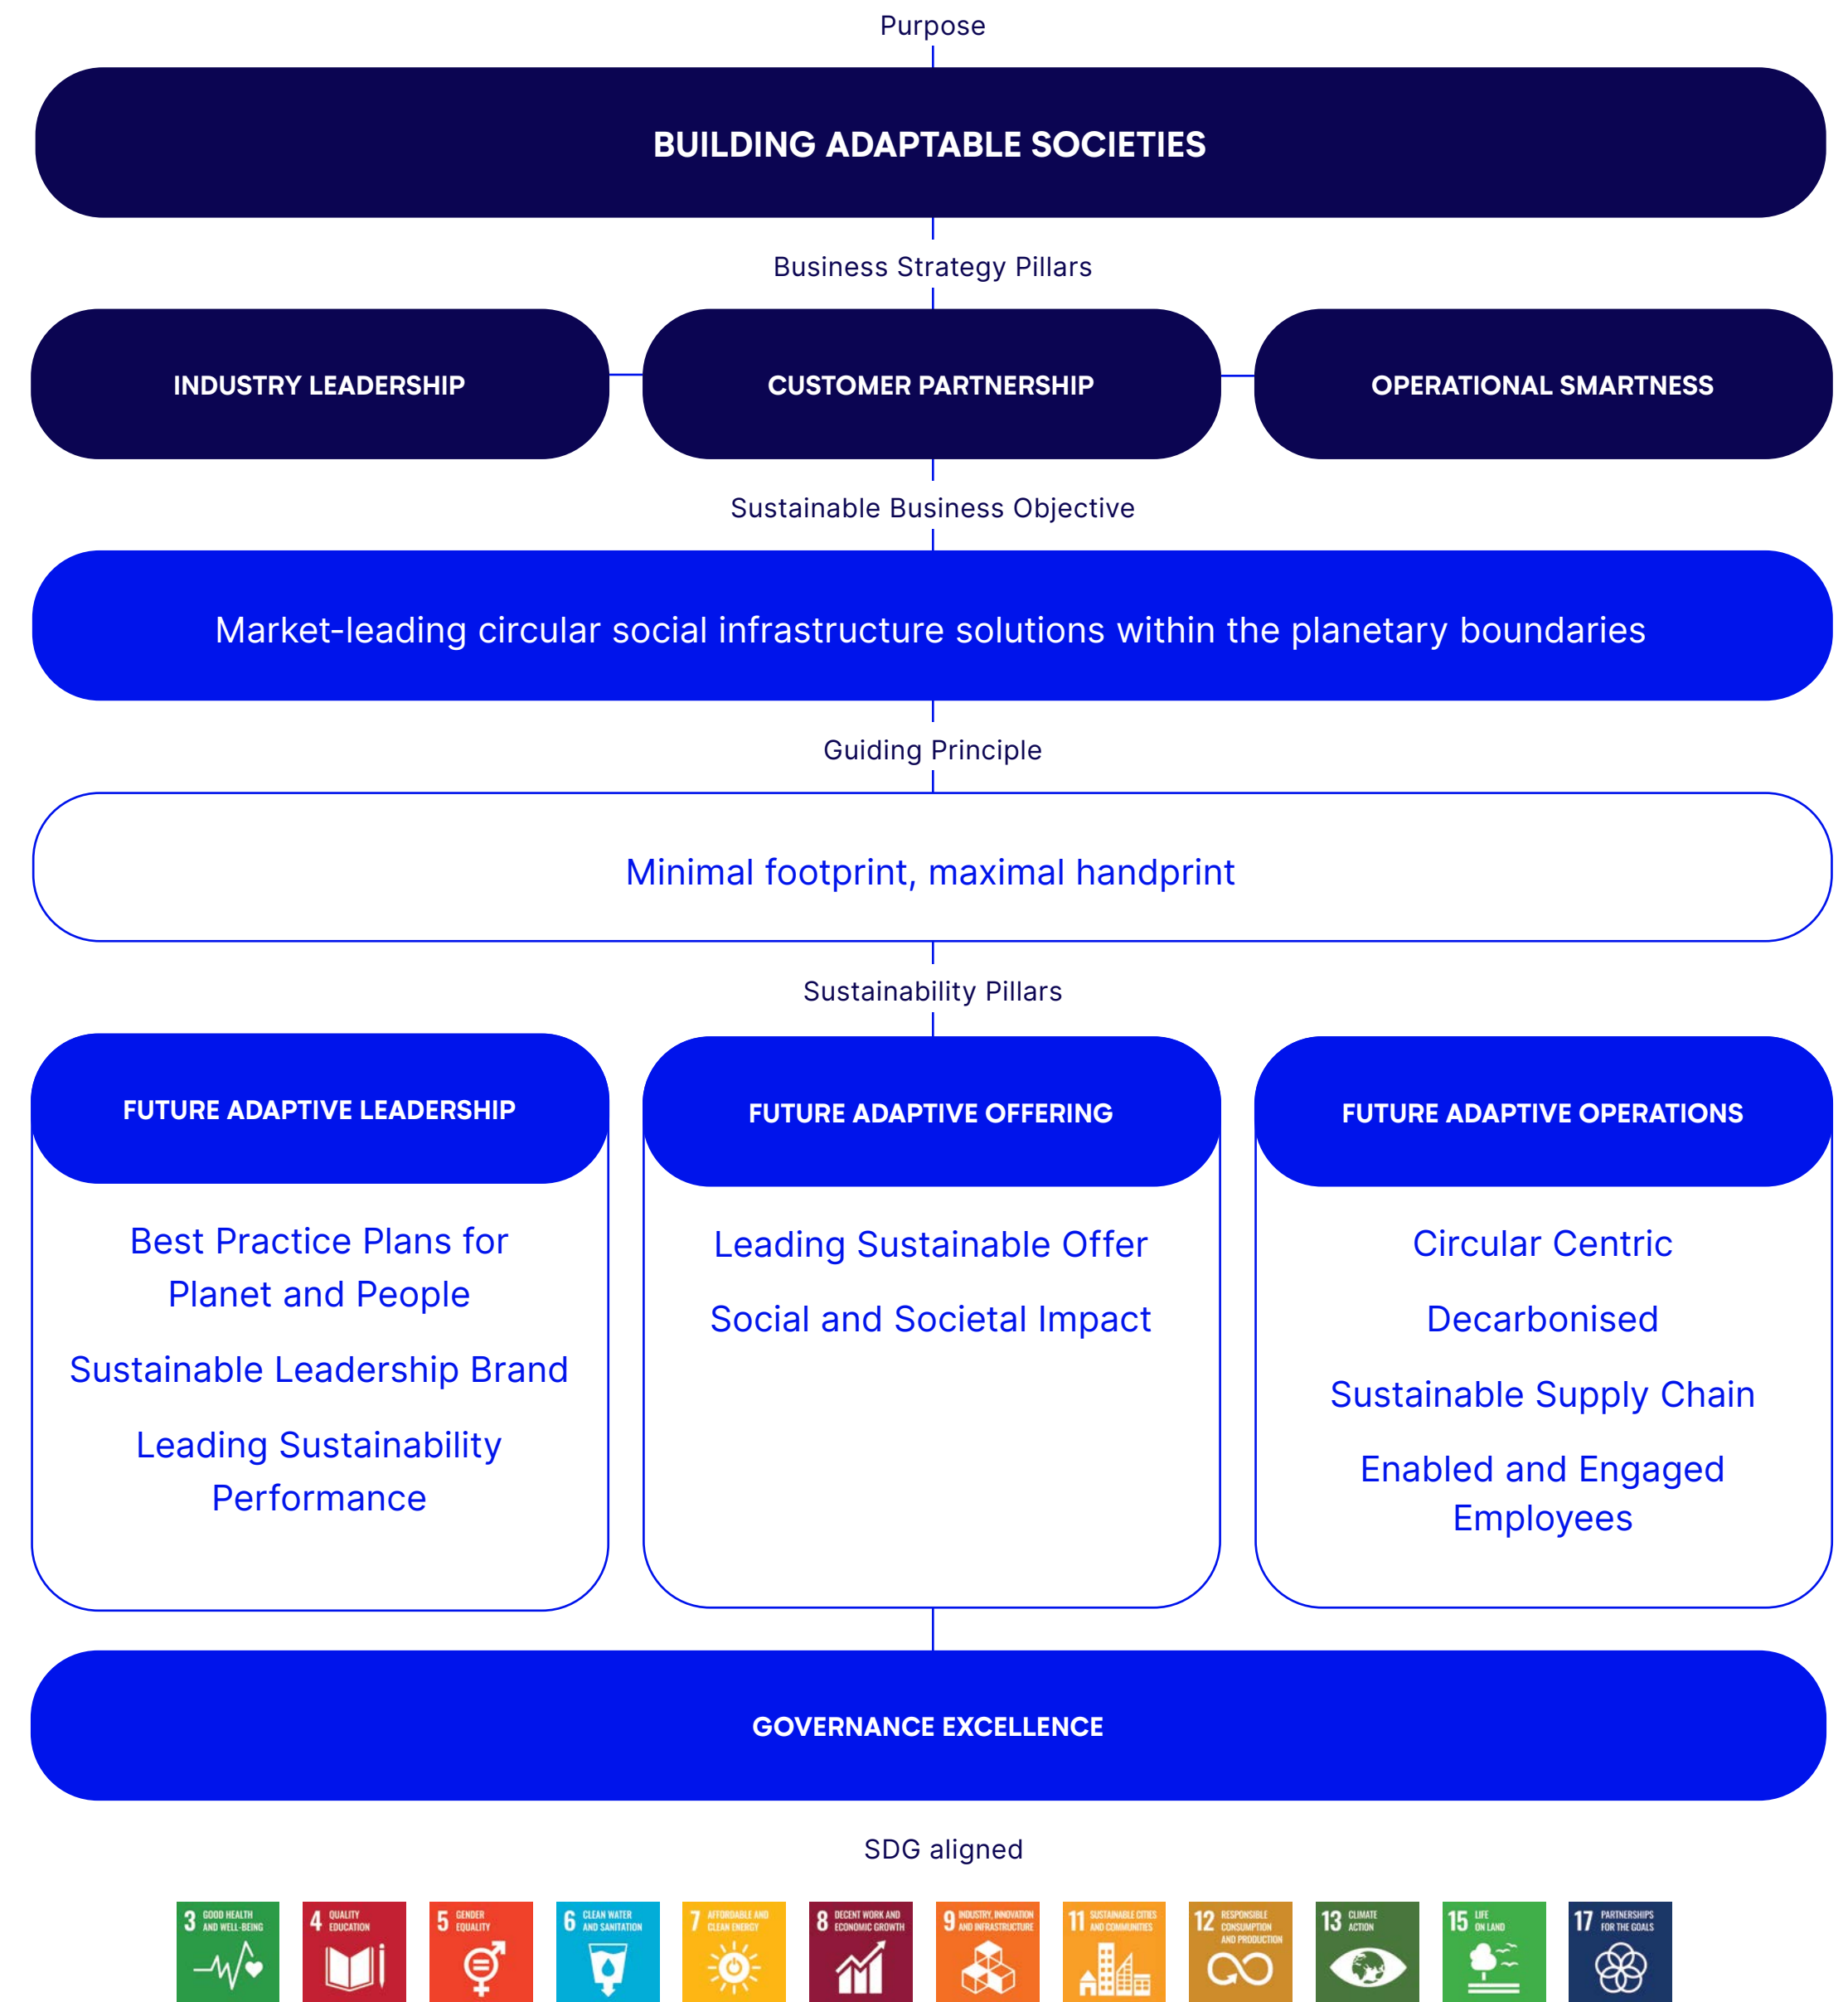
Purpose

BUILDING ADAPTABLE SOCIETIES

Business Strategy Pillars

INDUSTRY LEADERSHIP

CUSTOMER PARTNERSHIP

OPERATIONAL SMARTNESS

Sustainable Business Objective

Market-leading circular social infrastructure solutions within the planetary boundaries

Guiding Principle

Minimal footprint, maximal handprint

Sustainability Pillars

FUTURE ADAPTIVE LEADERSHIP

Best Practice Plans for Planet and People

Sustainable Leadership Brand

Leading Sustainability Performance

FUTURE ADAPTIVE OFFERING

Leading Sustainable Offer

Social and Societal Impact

FUTURE ADAPTIVE OPERATIONS

Circular Centric

Decarbonised

Sustainable Supply Chain

Enabled and Engaged Employees

GOVERNANCE EXCELLENCE

SDG aligned

3 GOOD HEALTH AND WELL-BEING
4 QUALITY EDUCATION
5 GENDER EQUALITY
6 CLEAN WATER AND SANITATION
7 AFFORDABLE AND CLEAN ENERGY
8 DECENT WORK AND ECONOMIC GROWTH
9 INDUSTRY, INNOVATION AND INFRASTRUCTURE
11 SUSTAINABLE CITIES AND COMMUNITIES
12 RESPONSIBLE CONSUMPTION AND PRODUCTION
13 CLIMATE ACTION
15 LIFE ON LAND
17 PARTNERSHIPS FOR THE GOALS